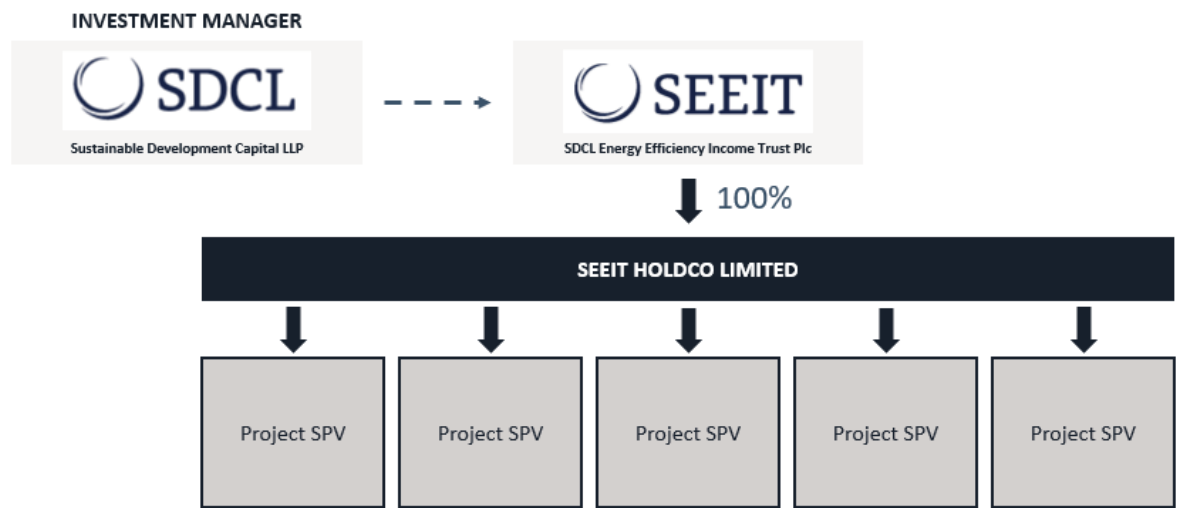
INVESTMENT MANAGER

SDCL

Sustainable Development Capital LLP

SEEIT

SDCL Energy Efficiency Income Trust Plc

100%

SEEIT HOLDCO LIMITED

Project SPV

Project SPV

Project SPV

Project SPV

Project SPV